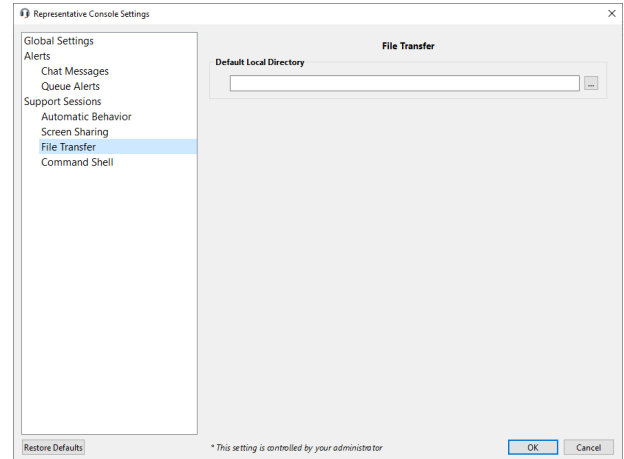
Representative Console Settings

×

Global Settings
Alerts
Chat Messages
Queue Alerts
Support Sessions
Automatic Behavior
Screen Sharing
File Transfer
Command Shell

File Transfer

Default Local Directory

...

Restore Defaults

* This setting is controlled by your administrator

OK

Cancel